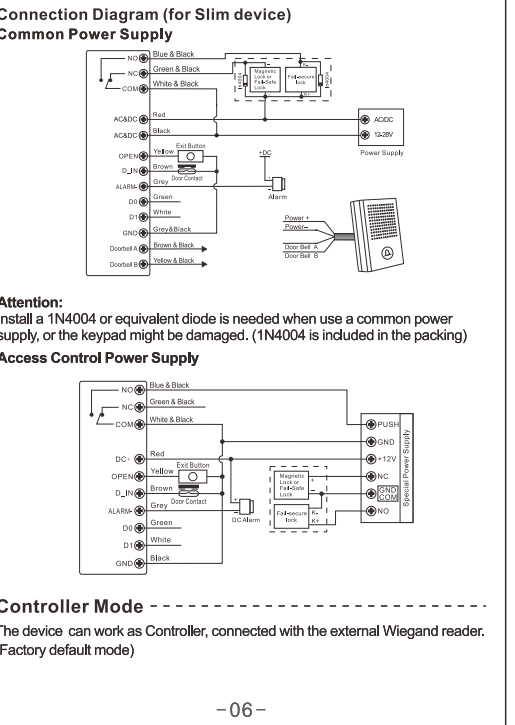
Connection Diagram (for Slim device)
Common Power Supply

NO
NC
COM
Blue & Black
Green & Black
White & Black
Diode
Magnetic Lock or Fail-Safe Lock
Fail-secure lock
Diode
AC&DC
AC&DC
Red
Black
ADDC
12-28V
Power Supply
OPEN
D_IN
ALARM-
D0
D1
GND
Doorbell A
Doorbell B
Yellow
Exit Button
Brown
Grey
Door Contact
+DC
Alarm
Green
White
Grey&Black
Brown & Black
Yellow & Black
Power +
Power –
Door Bell A
Door Bell B

Attention:
Install a 1N4004 or equivalent diode is needed when use a common power supply, or the keypad might be damaged. (1N4004 is included in the packing)

Access Control Power Supply

NO
NC
COM
Blue & Black
Green & Black
White & Black
PUSH
GND
+12V
NC
GND
COM
NO
Special Power Supply
DC+
OPEN
D_IN
ALARM-
D0
D1
GND
Red
Yellow
Exit Button
Brown
Door Contact
Grey
Green
White
Black
DC Alarm
Magnetic Lock or Fail-Safe Lock
Fail-secure lock
+
–
R-
K+

Controller Mode

The device can work as Controller, connected with the external Wiegand reader. (Factory default mode)

-06-